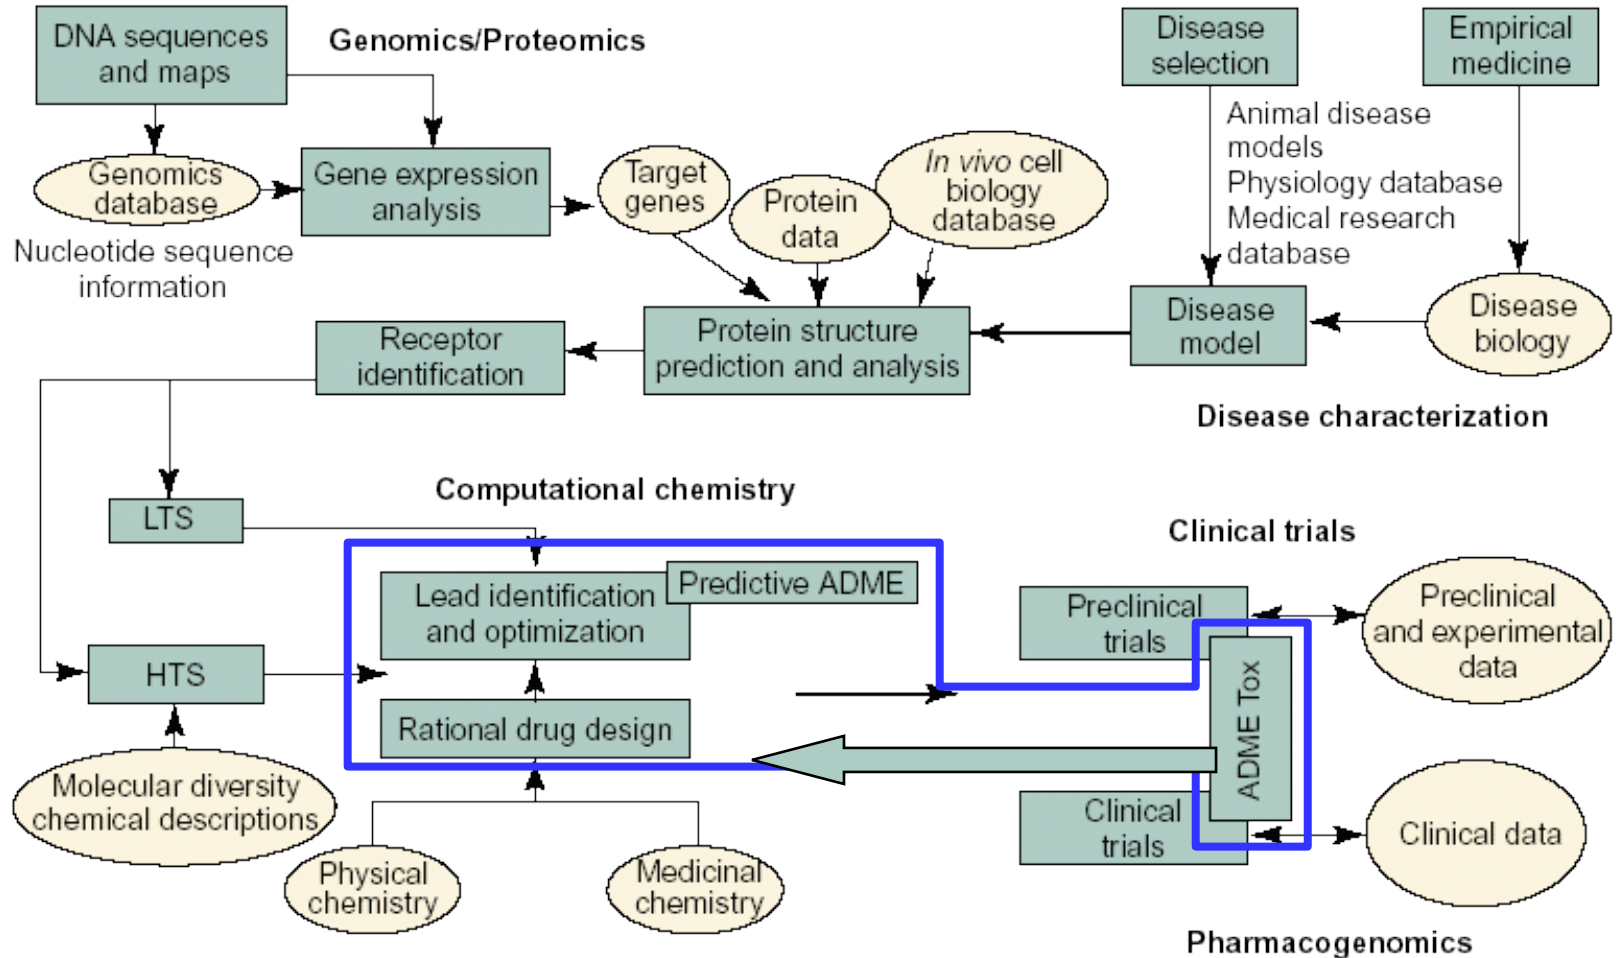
DNA sequences and maps

Genomics/Proteomics

Disease selection

Empirical medicine

Genomics database

Gene expression analysis

Target genes

Protein data

*In vivo* cell biology database

Animal disease models
Physiology database
Medical research database

Nucleotide sequence information

Receptor identification

Protein structure prediction and analysis

Disease model

Disease biology

Disease characterization

LTS

Computational chemistry

Clinical trials

Lead identification and optimization

Predictive ADME

Preclinical trials

Preclinical and experimental data

HTS

ADME Tox

Rational drug design

Molecular diversity chemical descriptions

Clinical trials

Clinical data

Physical chemistry

Medicinal chemistry

Pharmacogenomics